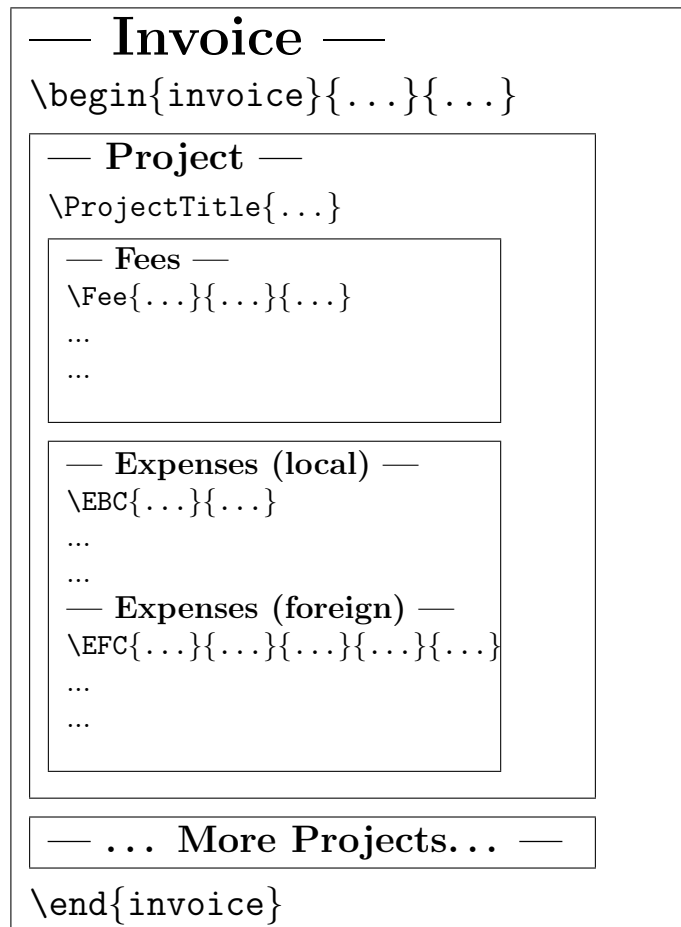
— Invoice —

\begin{invoice}{...}{...}

— Project —

\ProjectTitle{...}

— Fees —

\Fee{...}{...}{...}

...

...

— Expenses (local) —

\EBC{...}{...}

...

...

— Expenses (foreign) —

\EFC{...}{...}{...}{...}{...}

...

...

— ... More Projects... —

\end{invoice}